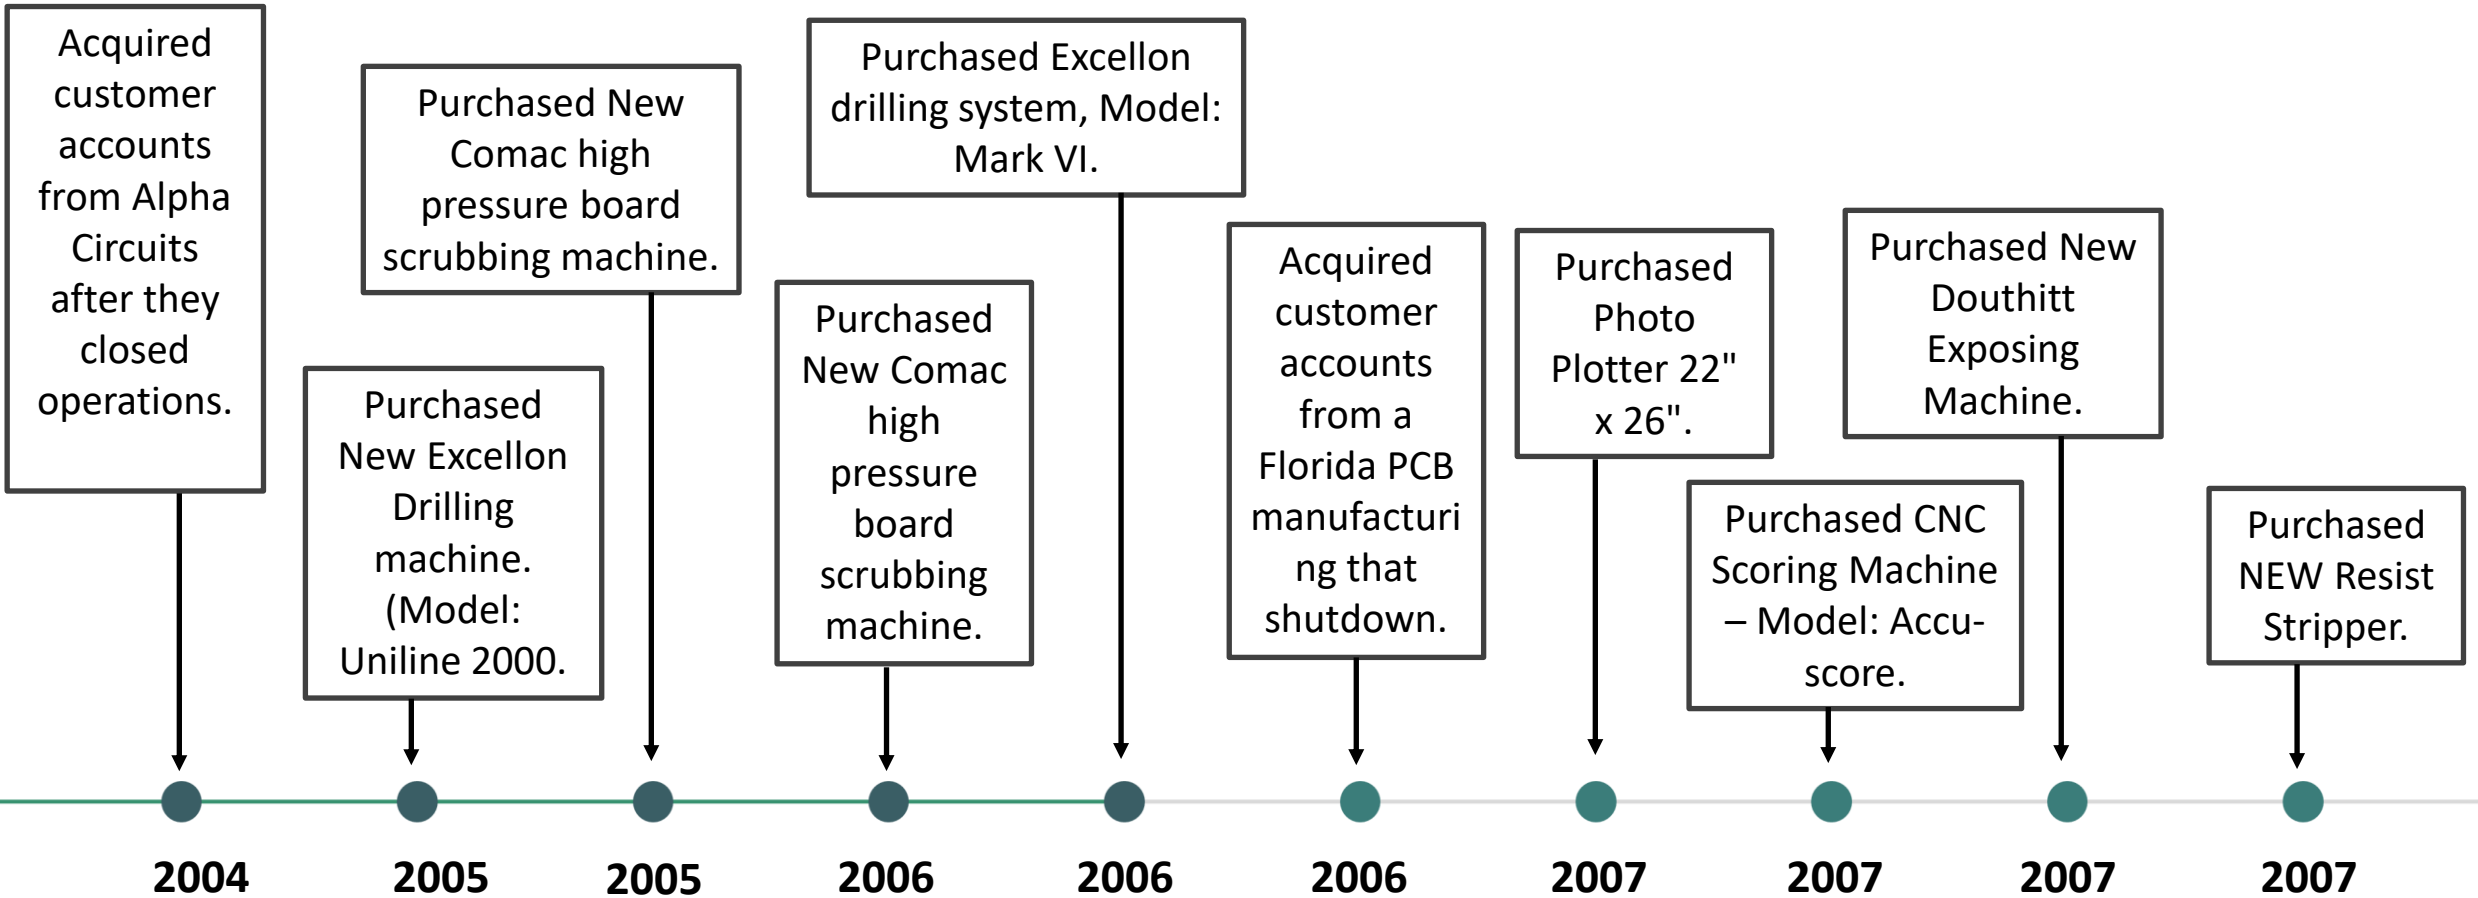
Acquired customer accounts from Alpha Circuits after they closed operations.

2004

Purchased New Excellon Drilling machine. (Model: Uniline 2000.

2005

Purchased New Comac high pressure board scrubbing machine.

2005

Purchased New Comac high pressure board scrubbing machine.

2006

Purchased Excellon drilling system, Model: Mark VI.

2006

Acquired customer accounts from a Florida PCB manufacturing that shutdown.

2006

Purchased Photo Plotter 22" x 26".

2007

Purchased CNC Scoring Machine – Model: Accu-score.

2007

Purchased New Douthitt Exposing Machine.

2007

Purchased NEW Resist Stripper.

2007